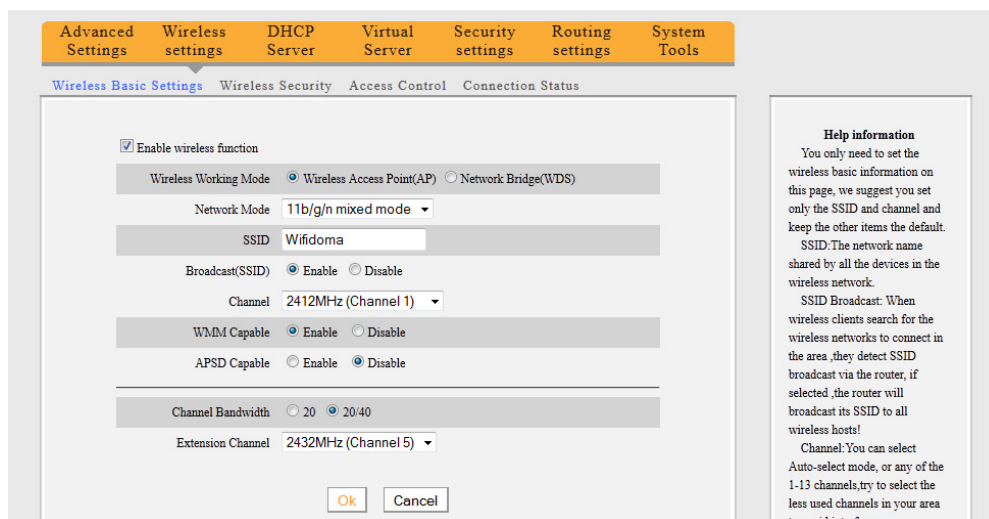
Advanced Settings | Wireless settings | DHCP Server | Virtual Server | Security settings | Routing settings | System Tools

Wireless Basic Settings   Wireless Security   Access Control   Connection Status

Enable wireless function

| | |
|---|---|
| Wireless Working Mode | Wireless Access Point(AP)  Network Bridge(WDS) |
| Network Mode | 11b/g/n mixed mode |
| SSID | Wifidoma |
| Broadcast(SSID) | Enable  Disable |
| Channel | 2412MHz (Channel 1) |
| WMM Capable | Enable  Disable |
| APSD Capable | Enable  Disable |
| Channel Bandwidth | 20  20/40 |
| Extension Channel | 2432MHz (Channel 5) |

Ok   Cancel

Help information

You only need to set the wireless basic information on this page, we suggest you set only the SSID and channel and keep the other items the default.

SSID:The network name shared by all the devices in the wireless network.

SSID Broadcast: When wireless clients search for the wireless networks to connect in the area ,they detect SSID broadcast via the router, if selected ,the router will broadcast its SSID to all wireless hosts!

Channel:You can select Auto-select mode, or any of the 1-13 channels,try to select the less used channels in your area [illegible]